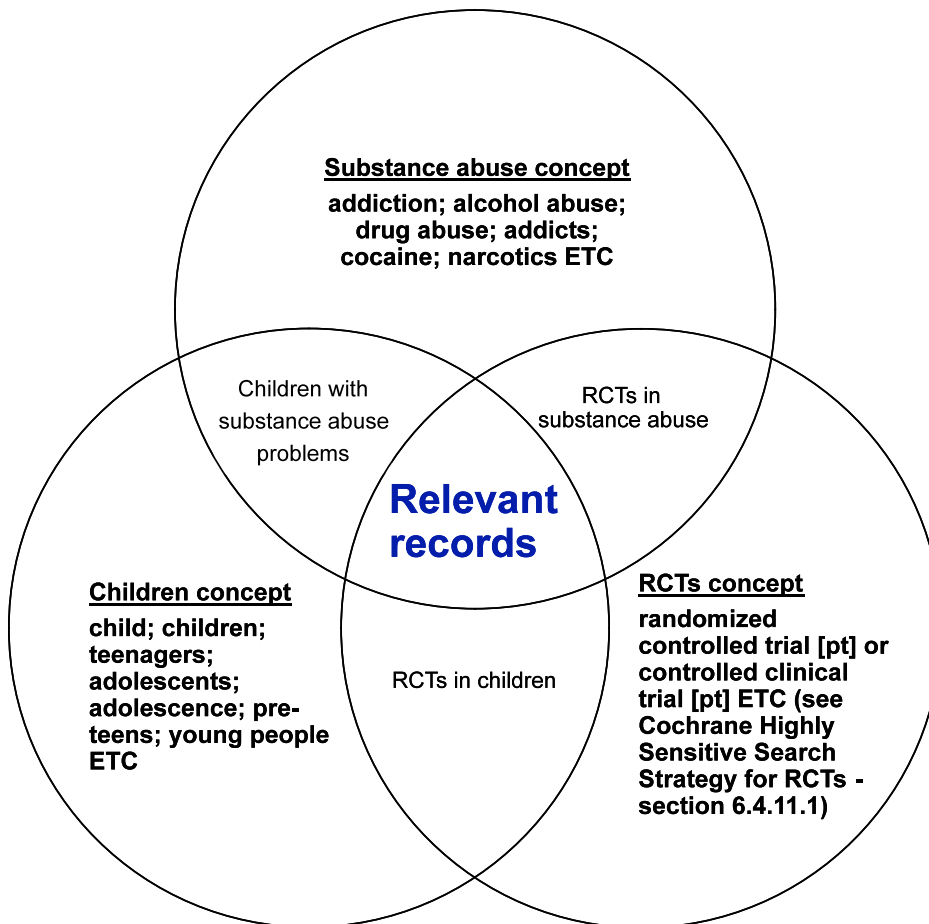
Substance abuse concept

addiction; alcohol abuse; drug abuse; addicts; cocaine; narcotics ETC

Children with substance abuse problems

RCTs in substance abuse

Relevant records

Children concept

child; children; teenagers; adolescents; adolescence; pre-teens; young people ETC

RCTs in children

RCTs concept

randomized controlled trial [pt] or controlled clinical trial [pt] ETC (see Cochrane Highly Sensitive Search Strategy for RCTs - section 6.4.11.1)